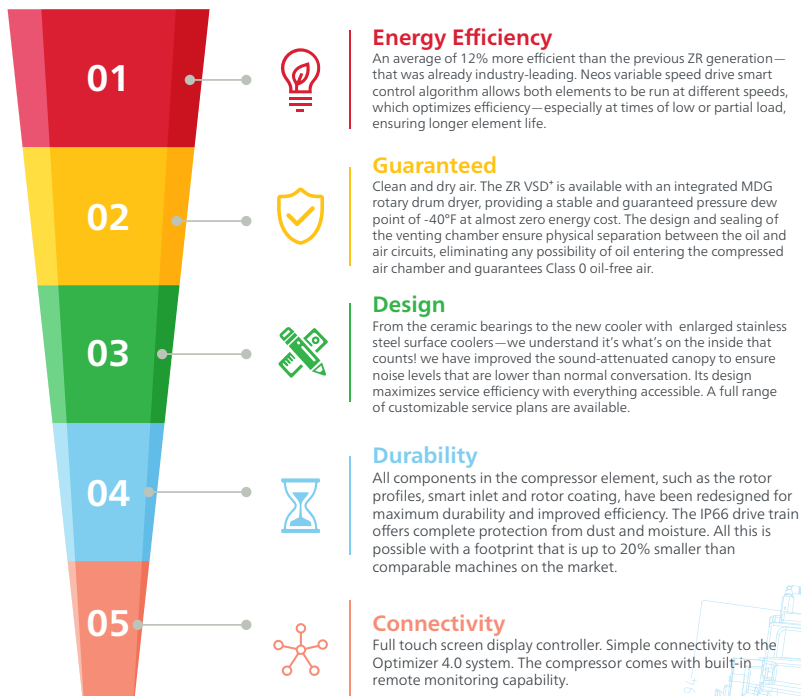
01

Energy Efficiency

An average of 12% more efficient than the previous ZR generation—that was already industry-leading. Neos variable speed drive smart control algorithm allows both elements to be run at different speeds, which optimizes efficiency—especially at times of low or partial load, ensuring longer element life.

02

Guaranteed

Clean and dry air. The ZR VSD$^{+}$ is available with an integrated MDG rotary drum dryer, providing a stable and guaranteed pressure dew point of -40°F at almost zero energy cost. The design and sealing of the venting chamber ensure physical separation between the oil and air circuits, eliminating any possibility of oil entering the compressed air chamber and guarantees Class 0 oil-free air.

03

Design

From the ceramic bearings to the new cooler with enlarged stainless steel surface coolers—we understand it's what's on the inside that counts! we have improved the sound-attenuated canopy to ensure noise levels that are lower than normal conversation. Its design maximizes service efficiency with everything accessible. A full range of customizable service plans are available.

04

Durability

All components in the compressor element, such as the rotor profiles, smart inlet and rotor coating, have been redesigned for maximum durability and improved efficiency. The IP66 drive train offers complete protection from dust and moisture. All this is possible with a footprint that is up to 20% smaller than comparable machines on the market.

05

Connectivity

Full touch screen display controller. Simple connectivity to the Optimizer 4.0 system. The compressor comes with built-in remote monitoring capability.